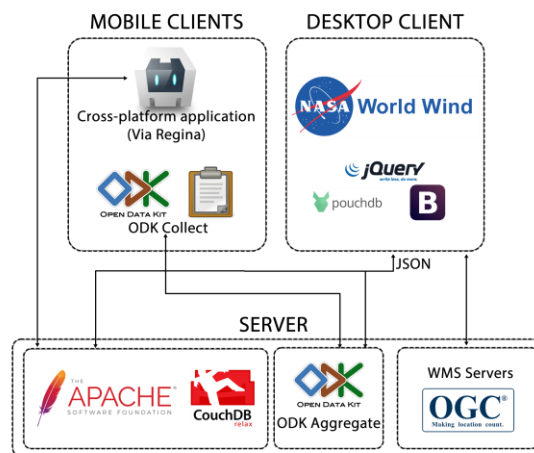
MOBILE CLIENTS

DESKTOP CLIENT

Cross-platform application (Via Regina)

OPEN DATA KIT

ODK Collect

NASA World Wind

jQuery write less, do more.

pouchdb

B

JSON

SERVER

THE APACHE SOFTWARE FOUNDATION

CouchDB relax

OPEN DATA KIT

ODK Aggregate

WMS Servers

OGC®
Making location count.